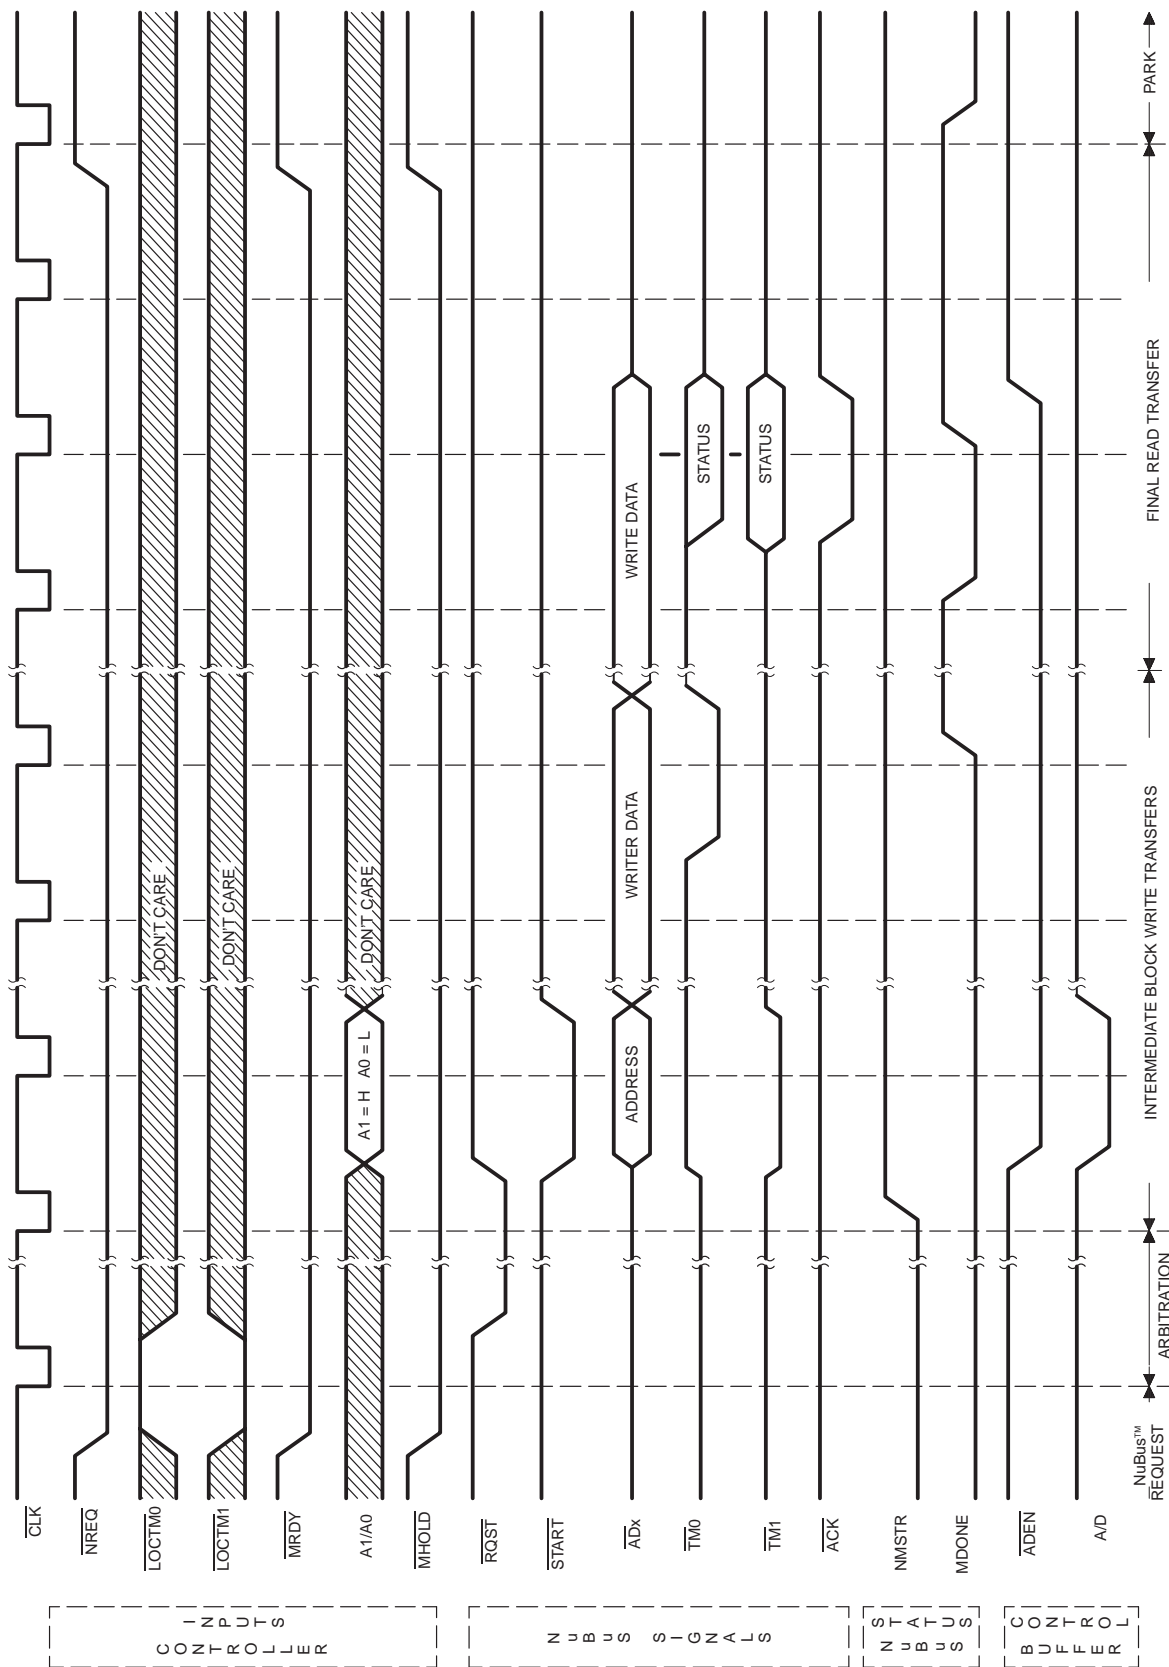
CONTROLLER INPUTS

$\overline{CLK}$

$\overline{NREQ}$

$\overline{LOCTM0}$

$\overline{LOCTM1}$

$\overline{MRDY}$

A1/A0

$\overline{MHOLD}$

NUBUS SIGNALS

$\overline{RQST}$

$\overline{START}$

$\overline{ADx}$

$\overline{TM0}$

$\overline{TM1}$

$\overline{ACK}$

STATUS NUBUS

NMSTR

MDONE

BUFFER CONTROL

$\overline{ADEN}$

A/D

DON'T CARE

DON'T CARE

A1 = H A0 = L

DON'T CARE

ADDRESS

WRITER DATA

WRITE DATA

STATUS

STATUS

NuBus™ REQUEST

ARBITRATION

INTERMEDIATE BLOCK WRITE TRANSFERS

FINAL READ TRANSFER

PARK